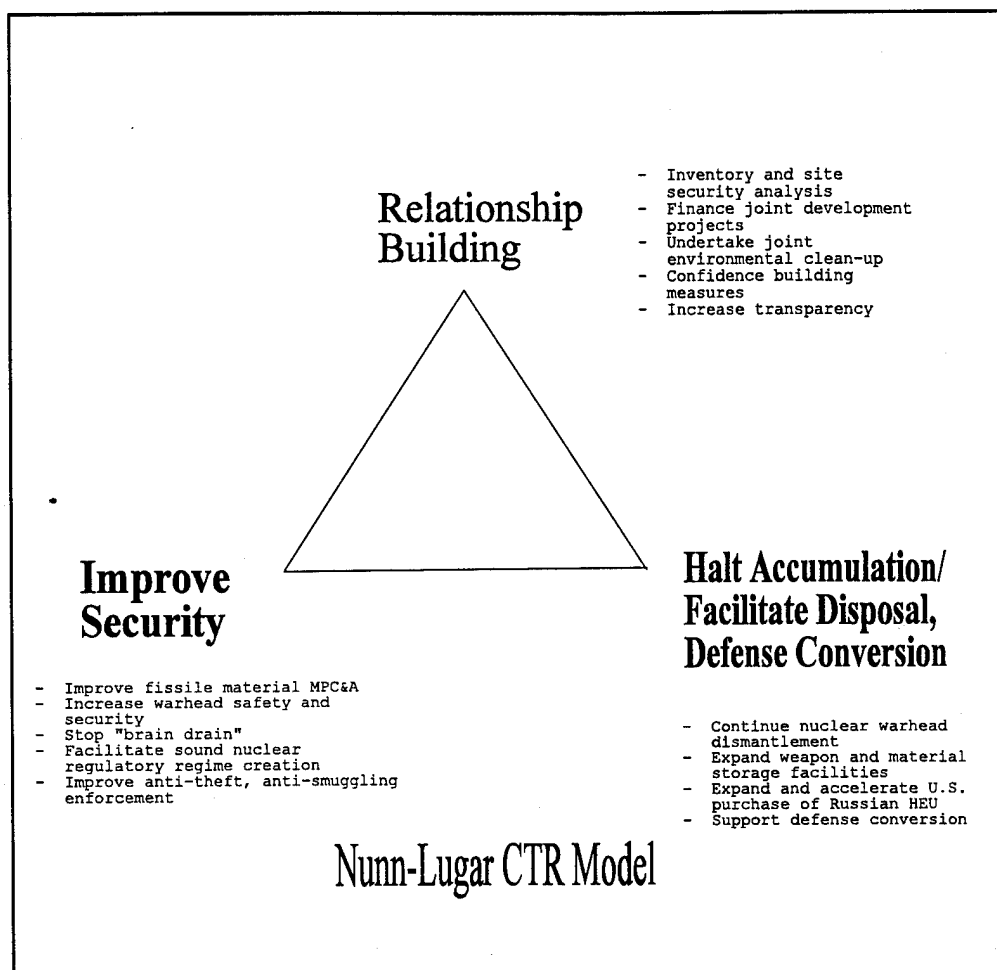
Relationship Building

- Inventory and site security analysis
- Finance joint development projects
- Undertake joint environmental clean-up
- Confidence building measures
- Increase transparency

Improve Security

- Improve fissile material MPC&A
- Increase warhead safety and security
- Stop "brain drain"
- Facilitate sound nuclear regulatory regime creation
- Improve anti-theft, anti-smuggling enforcement

Halt Accumulation/ Facilitate Disposal, Defense Conversion

- Continue nuclear warhead dismantlement
- Expand weapon and material storage facilities
- Expand and accelerate U.S. purchase of Russian HEU
- Support defense conversion

Nunn-Lugar CTR Model